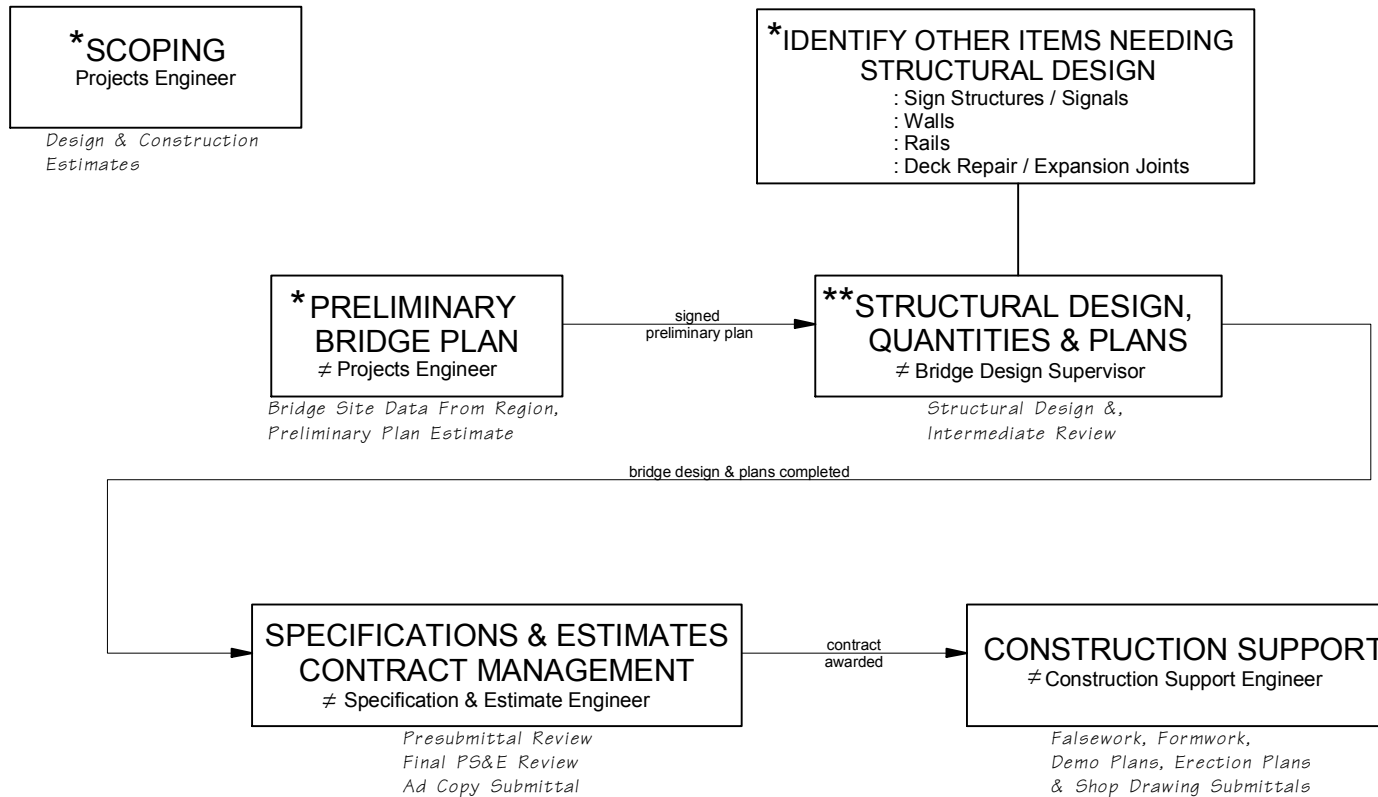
*SCOPING
Projects Engineer

Design & Construction Estimates

*IDENTIFY OTHER ITEMS NEEDING STRUCTURAL DESIGN
: Sign Structures / Signals
: Walls
: Rails
: Deck Repair / Expansion Joints

*PRELIMINARY BRIDGE PLAN
$\neq$ Projects Engineer

Bridge Site Data From Region, Preliminary Plan Estimate

signed preliminary plan

**STRUCTURAL DESIGN, QUANTITIES & PLANS
$\neq$ Bridge Design Supervisor

Structural Design &, Intermediate Review

bridge design & plans completed

SPECIFICATIONS & ESTIMATES CONTRACT MANAGEMENT
$\neq$ Specification & Estimate Engineer

Presubmittal Review
Final PS&E Review
Ad Copy Submittal

contract awarded

CONSTRUCTION SUPPORT
$\neq$ Construction Support Engineer

Falsework, Formwork, Demo Plans, Erection Plans & Shop Drawing Submittals